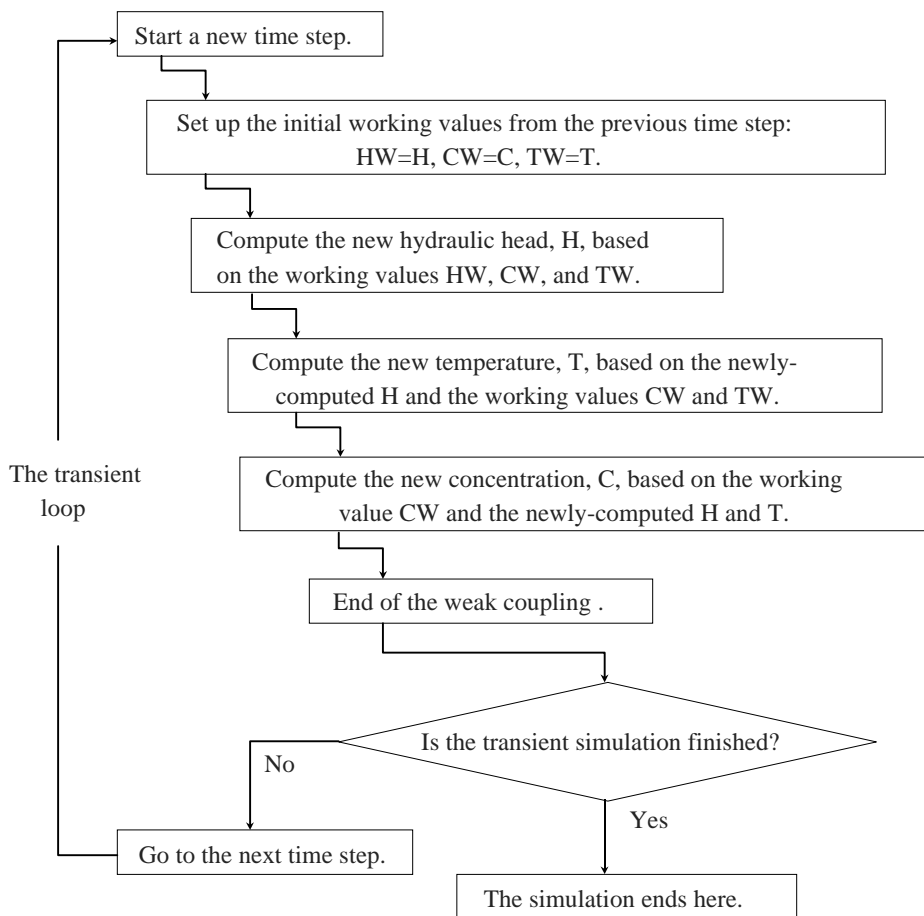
Start a new time step.

Set up the initial working values from the previous time step: HW=H, CW=C, TW=T.

Compute the new hydraulic head, H, based on the working values HW, CW, and TW.

Compute the new temperature, T, based on the newly-computed H and the working values CW and TW.

The transient loop

Compute the new concentration, C, based on the working value CW and the newly-computed H and T.

End of the weak coupling .

Is the transient simulation finished?

No

Yes

Go to the next time step.

The simulation ends here.